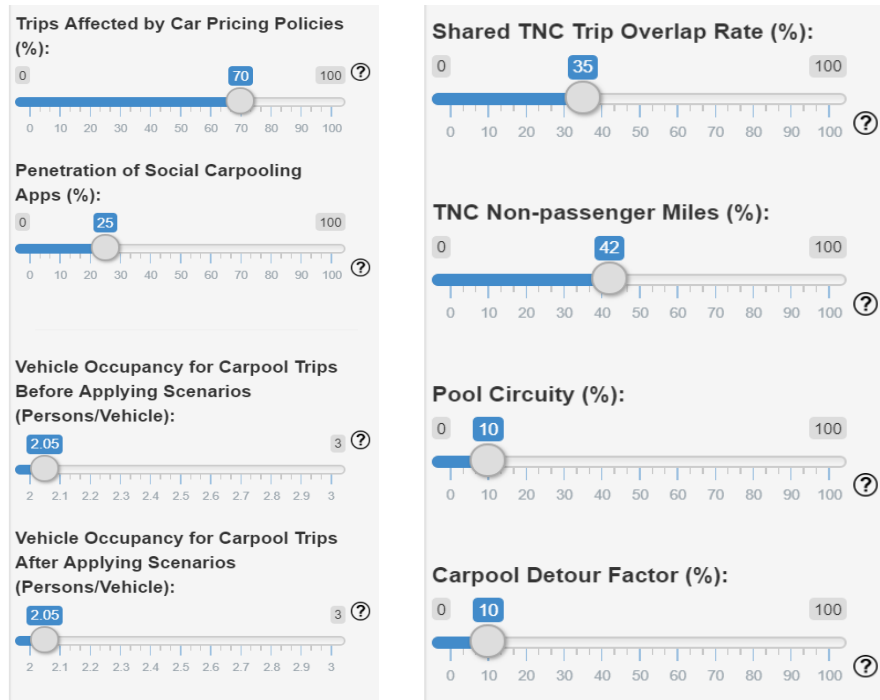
Trips Affected by Car Pricing Policies (%):

0 70 100 ?

0 10 20 30 40 50 60 70 80 90 100

Penetration of Social Carpooling Apps (%):

0 25 100

0 10 20 30 40 50 60 70 80 90 100 ?

Vehicle Occupancy for Carpool Trips Before Applying Scenarios (Persons/Vehicle):

2.05 3 ?

2 2.1 2.2 2.3 2.4 2.5 2.6 2.7 2.8 2.9 3

Vehicle Occupancy for Carpool Trips After Applying Scenarios (Persons/Vehicle):

2.05 3 ?

2 2.1 2.2 2.3 2.4 2.5 2.6 2.7 2.8 2.9 3

Shared TNC Trip Overlap Rate (%):

0 35 100

0 10 20 30 40 50 60 70 80 90 100 ?

TNC Non-passenger Miles (%):

0 42 100

0 10 20 30 40 50 60 70 80 90 100 ?

Pool Circuity (%):

0 10 100

0 10 20 30 40 50 60 70 80 90 100 ?

Carpool Detour Factor (%):

0 10 100

0 10 20 30 40 50 60 70 80 90 100 ?